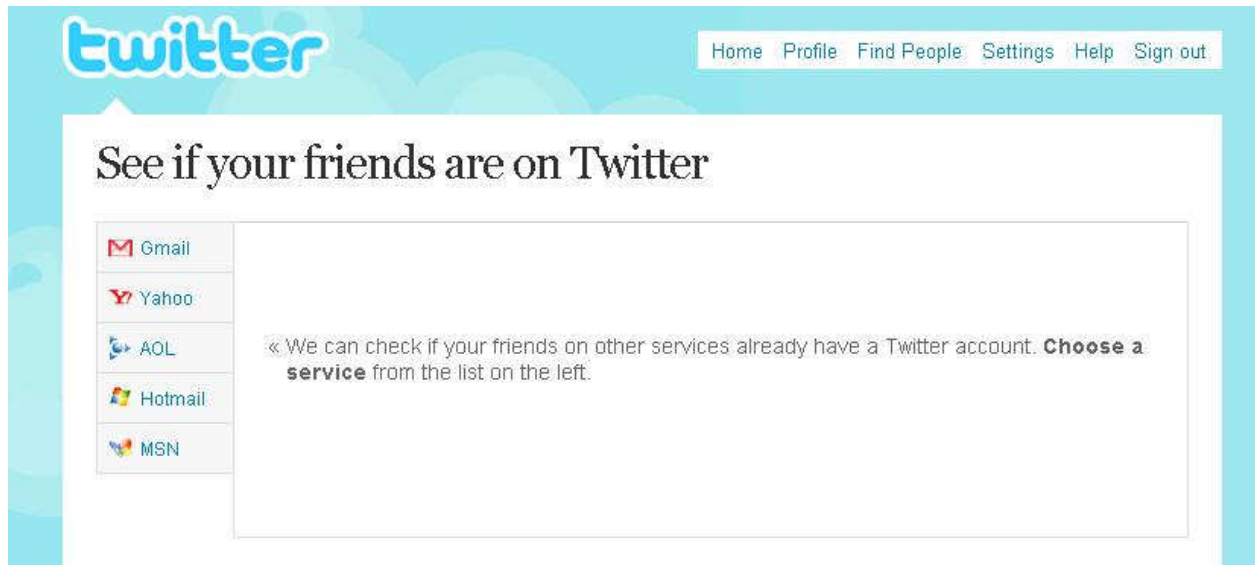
twitter

Home Profile Find People Settings Help Sign out

See if your friends are on Twitter

Gmail
Yahoo
AOL
Hotmail
MSN

« We can check if your friends on other services already have a Twitter account. **Choose a service** from the list on the left.